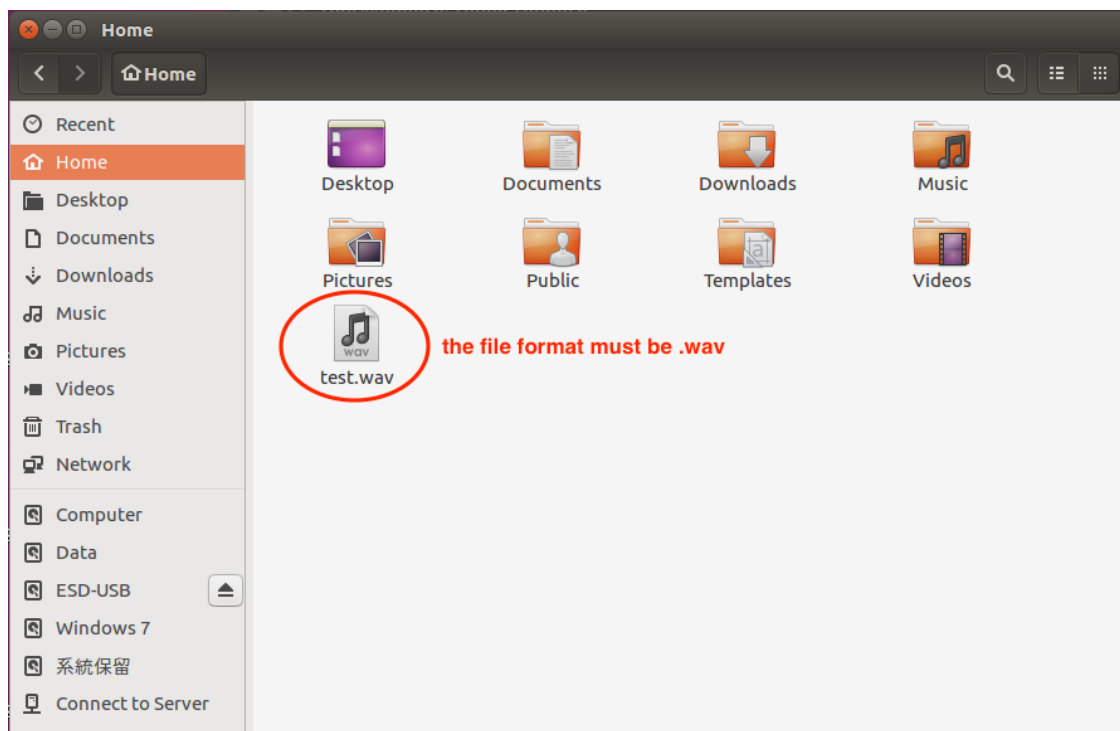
Home

Home

Recent
Home
Desktop
Documents
Downloads
Music
Pictures
Videos
Trash
Network
Computer
Data
ESD-USB
Windows 7
系統保留
Connect to Server

Desktop
Documents
Downloads
Music
Pictures
Public
Templates
Videos

wav
test.wav

the file format must be .wav